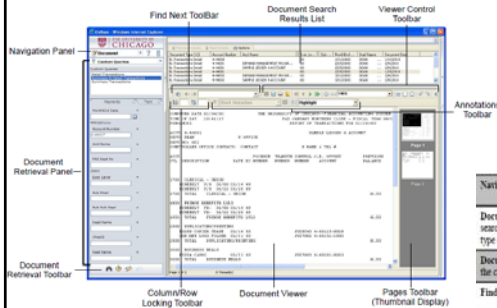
Find Next ToolBar

Document Search Results List

Viewer Control Toolbar

Navigation Panel

Document Retrieval Panel

Annotations Toolbar

Document Retrieval Toolbar

Column/Row Locking Toolbar

Document Viewer

Pages Toolbar (Thumbnail Display)

CHICAGO

Highlight

Page 1

Page 2

Navi

Docu searc type

Docu the c

Find